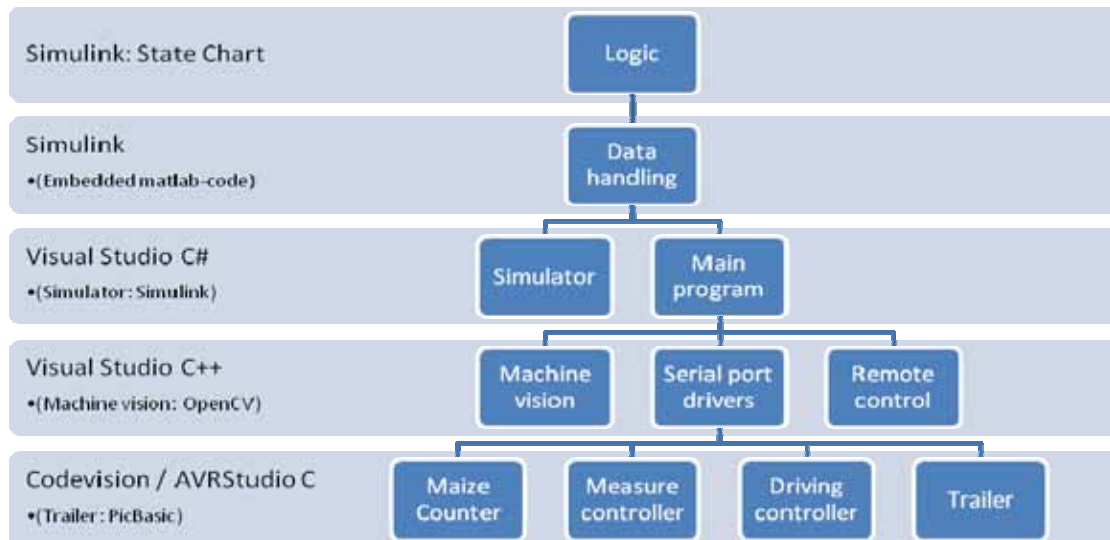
Simulink: State Chart

Logic

Simulink
•(Embedded matlab-code)

Data handling

Visual Studio C#
•(Simulator: Simulink)

Simulator

Main program

Visual Studio C++
•(Machine vision: OpenCV)

Machine vision

Serial port drivers

Remote control

Codevision / AVRStudio C
•(Trailer: PicBasic)

Maize Counter

Measure controller

Driving controller

Trailer